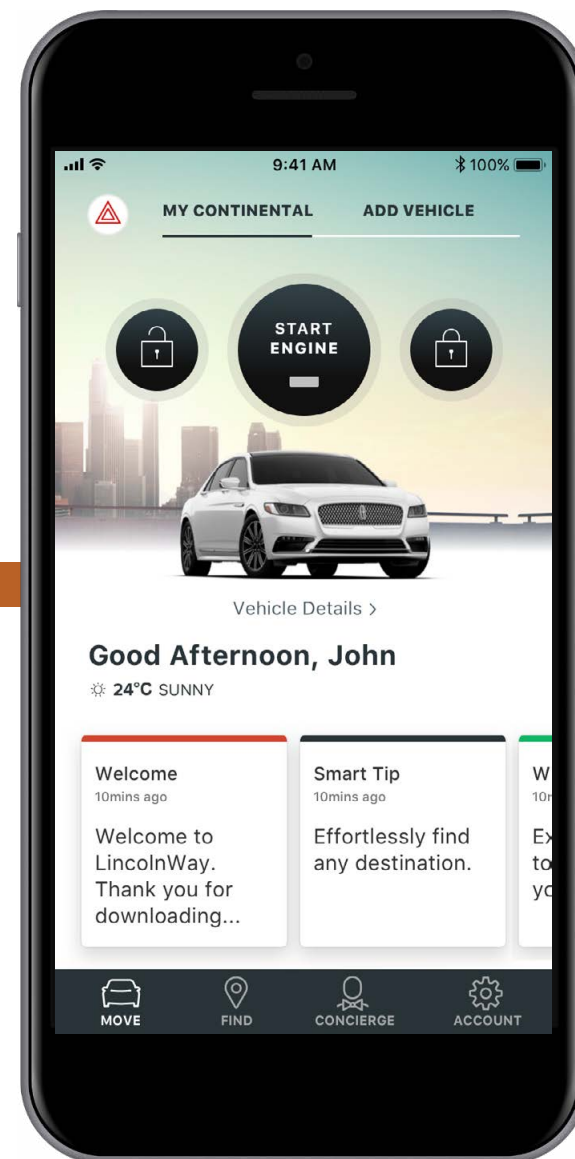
9:41 AM

100%

MY CONTINENTAL

ADD VEHICLE

START ENGINE

Vehicle Details >

Good Afternoon, John

24°C SUNNY

Welcome
10mins ago

Welcome to LincolnWay. Thank you for downloading...

Smart Tip
10mins ago

Effortlessly find any destination.

W
10r

Ex
to
yc

MOVE

FIND

CONCIERGE

ACCOUNT